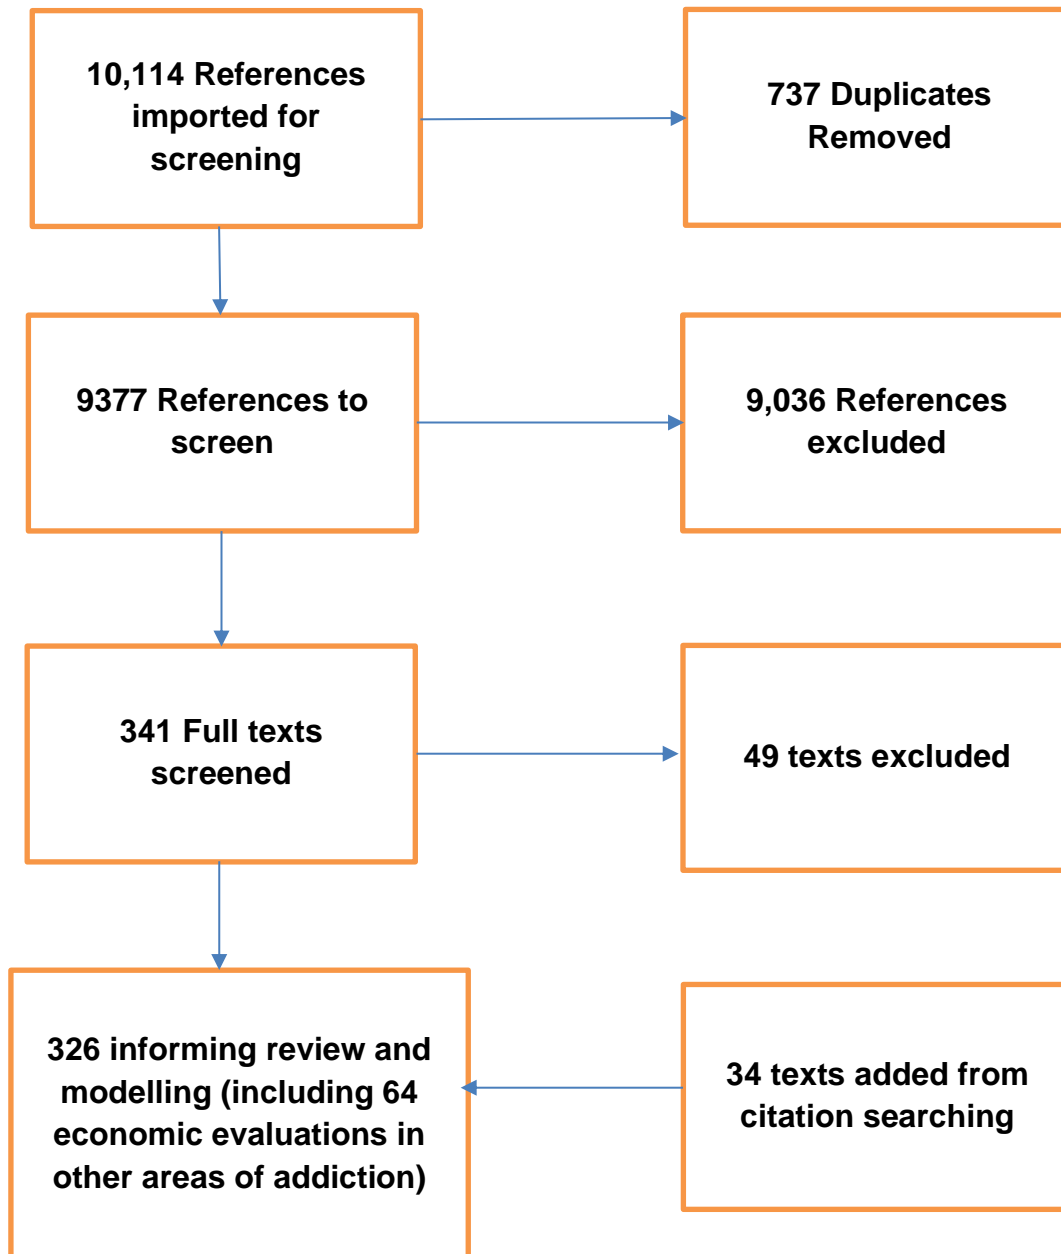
10,114 References imported for screening

737 Duplicates Removed

9377 References to screen

9,036 References excluded

341 Full texts screened

49 texts excluded

326 informing review and modelling (including 64 economic evaluations in other areas of addiction)

34 texts added from citation searching